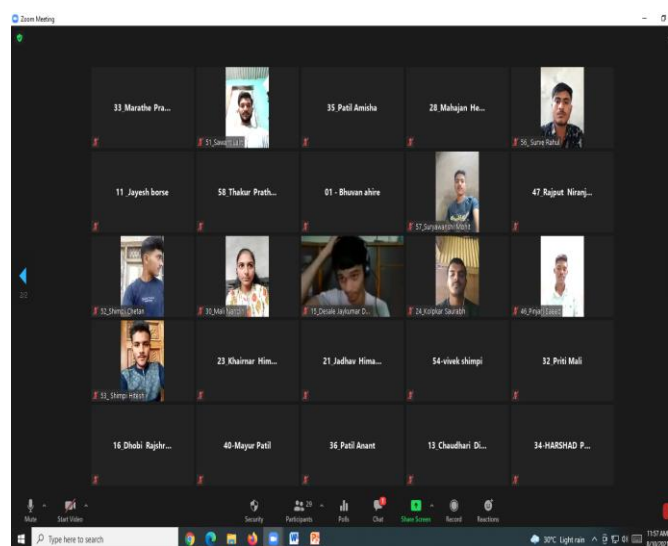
Zoom Meeting

33_Marathe Pra...

51_Sawant La...

35_Patil Amisha

28_Mahajan He...

56_Surve Rahul

11_Jayesh borse

58_Thakur Prath...

01 - Bhuvan ahire

57_Suryawanshi Mohit

47_Rajput Niranj...

2/2

32_Shimpi Chetan

30_Mali Sanjot

15_Desale Jaykumar D...

24_Kolpkar Saurabh

46_Priyanj Lokesh

53_Shimpi Hitesh

23_Khairnar Him...

21_Jadhav Hima...

54-vivek shimpi

32_Priti Mali

16_Dhobi Rajshr...

40-Mayur Patil

36_Patil Anant

13_Chaudhari Di...

34-HARSHAD P...

Mute

Start Video

Security

29

Participants

Polls

Chat

Share Screen

Record

Reactions

Type here to search

30°C Light rain

11:57 AM

8/10/20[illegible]